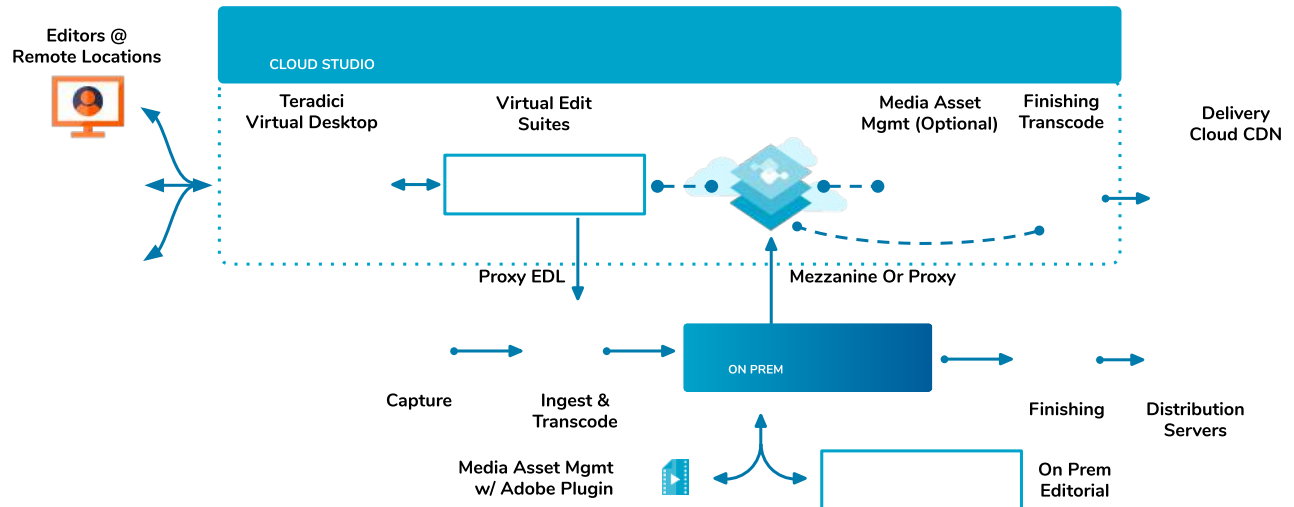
Editors @ Remote Locations

CLOUD STUDIO

Teradici Virtual Desktop

Virtual Edit Suites

Media Asset Mgmt (Optional)

Finishing Transcode

Delivery Cloud CDN

Proxy EDL

Mezzanine Or Proxy

ON PREM

Capture

Ingest & Transcode

Finishing

Distribution Servers

Media Asset Mgmt w/ Adobe Plugin

On Prem Editorial